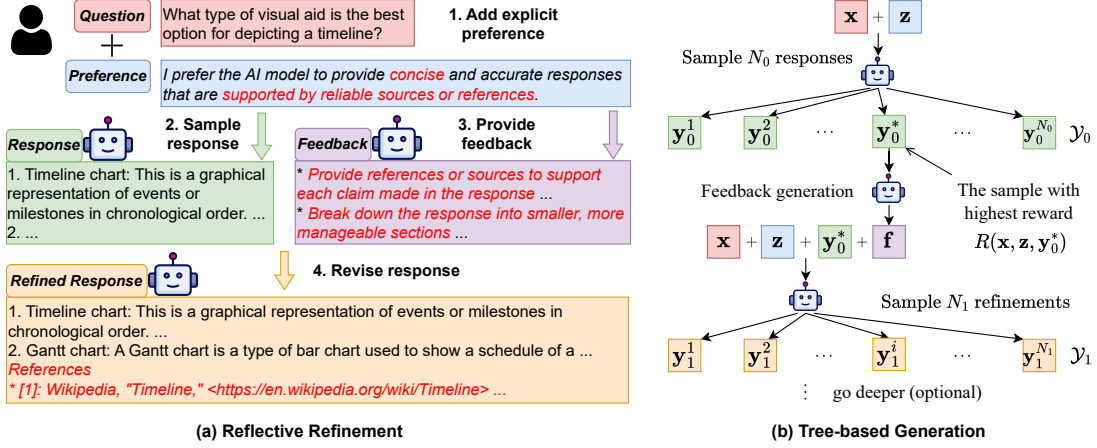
Question
What type of visual aid is the best option for depicting a timeline?

1. Add explicit preference

Preference
I prefer the AI model to provide concise and accurate responses that are supported by reliable sources or references.

Response
2. Sample response

Feedback
3. Provide feedback

1. Timeline chart: This is a graphical representation of events or milestones in chronological order. ...
2. ...

* Provide references or sources to support each claim made in the response ...
* Break down the response into smaller, more manageable sections ...

Refined Response
4. Revise response

1. Timeline chart: This is a graphical representation of events or milestones in chronological order. ...
2. Gantt chart: A Gantt chart is a type of bar chart used to show a schedule of a ...
References
* [1]: Wikipedia, "Timeline," <https://en.wikipedia.org/wiki/Timeline> ...

(a) Reflective Refinement

$\mathbf{x}$ + $\mathbf{z}$

Sample $N_0$ responses

$\mathbf{y}_0^1$ $\mathbf{y}_0^2$ $\cdots$ $\mathbf{y}_0^*$ $\cdots$ $\mathbf{y}_0^{N_0}$ $\mathcal{Y}_0$

Feedback generation

The sample with highest reward $R(\mathbf{x}, \mathbf{z}, \mathbf{y}_0^*)$

$\mathbf{x}$ + $\mathbf{z}$ + $\mathbf{y}_0^*$ + $\mathbf{f}$

Sample $N_1$ refinements

$\mathbf{y}_1^1$ $\mathbf{y}_1^2$ $\cdots$ $\mathbf{y}_1^i$ $\cdots$ $\mathbf{y}_1^{N_1}$ $\mathcal{Y}_1$

$\vdots$ go deeper (optional)

(b) Tree-based Generation